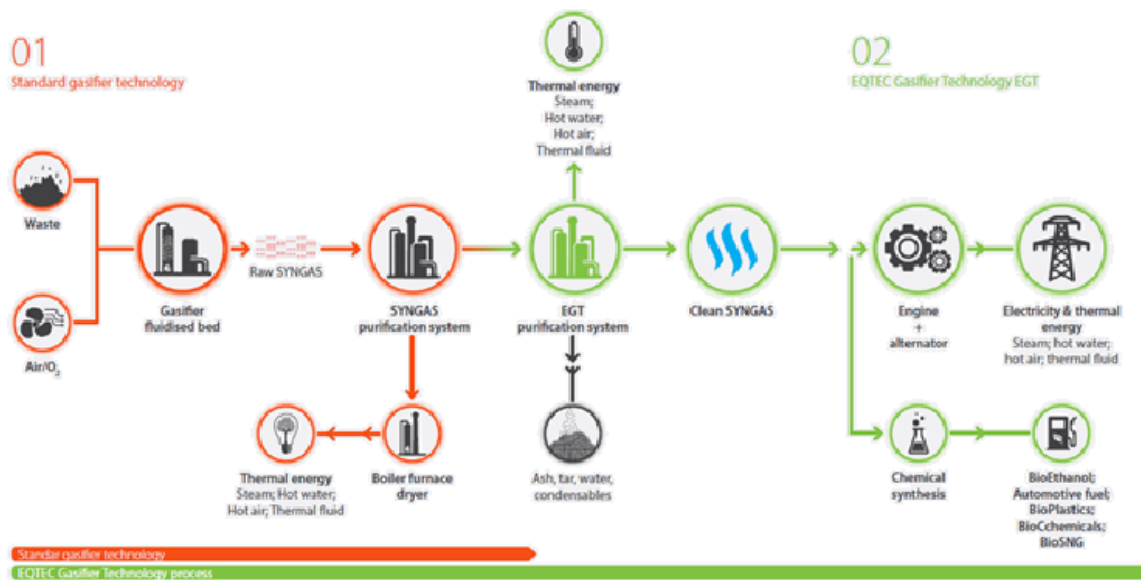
01
Standard gasifier technology

02
EQTEC Gasifier Technology EGT

Thermal energy
Steam;
Hot water;
Hot air;
Thermal fluid

Waste

Air/$O_2$

Gasifier
fluidised bed

Raw SYNGAS

SYNGAS
purification system

EGT
purification system

Clean SYNGAS

Engine
+
alternator

Electricity & thermal energy
Steam; hot water;
hot air; thermal fluid

Thermal energy
Steam; Hot water;
Hot air; Thermal fluid

Boiler furnace
dryer

Ash, tar, water,
condensables

Chemical
synthesis

BioEthanol;
Automotive fuel;
BioPlastics;
BioCchemicals;
BioSNG

Standar gasifier technology

EQTEC Gasifier Technology process